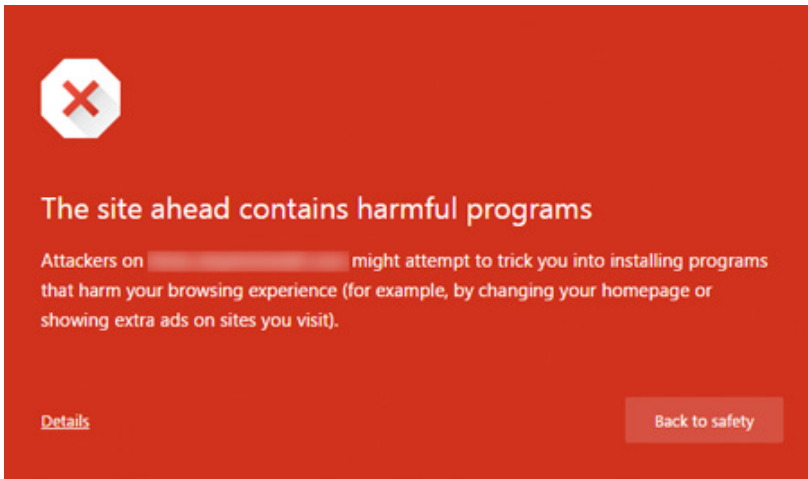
The site ahead contains harmful programs

Attackers on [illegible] might attempt to trick you into installing programs that harm your browsing experience (for example, by changing your homepage or showing extra ads on sites you visit).

Details

Back to safety